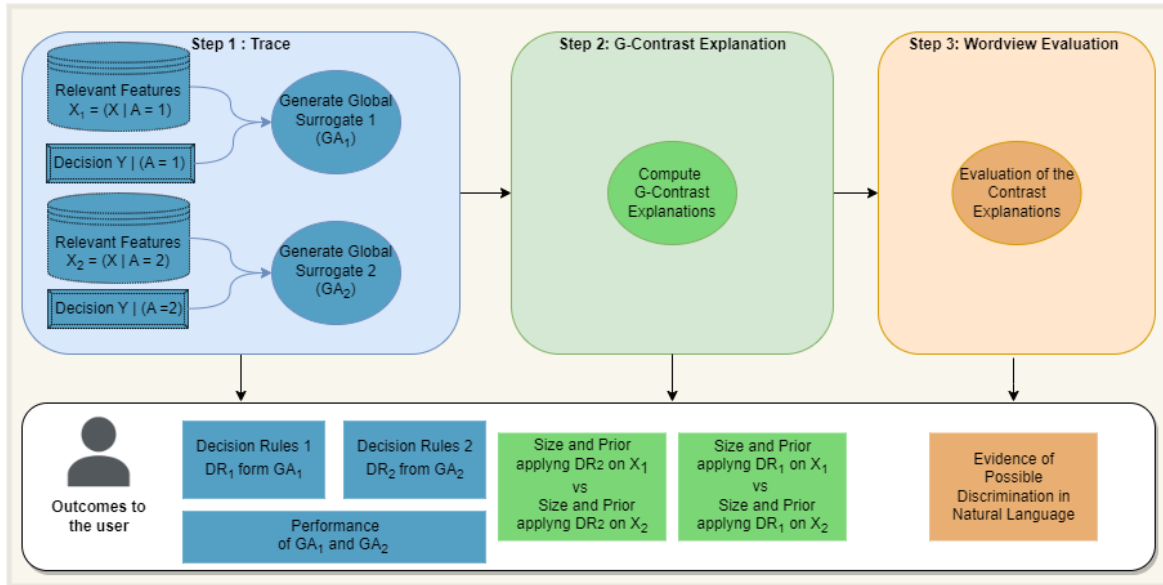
Step 1 : Trace

Relevant Features $X_1$ = (X | A = 1)

Decision Y | (A = 1)

Generate Global Surrogate 1 ($GA_1$)

Relevant Features $X_2$ = (X | A = 2)

Decision Y | (A =2)

Generate Global Surrogate 2 ($GA_2$)

Step 2: G-Contrast Explanation

Compute G-Contrast Explanations

Step 3: Wordview Evaluation

Evaluation of the Contrast Explanations

Outcomes to the user

Decision Rules 1 $DR_1$ form $GA_1$

Decision Rules 2 $DR_2$ from $GA_2$

Performance of $GA_1$ and $GA_2$

Size and Prior applyng $DR_2$ on $X_1$ vs Size and Prior applyng $DR_2$ on $X_2$

Size and Prior applyng $DR_1$ on $X_1$ vs Size and Prior applyng $DR_1$ on $X_2$

Evidence of Possible Discrimination in Natural Language